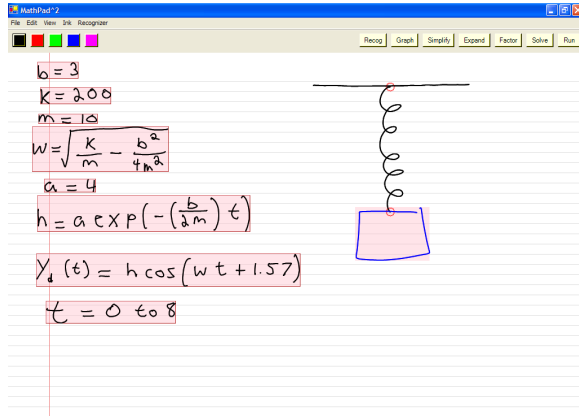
MathPad^2

File Edit View Ink Recognizer

Recog Graph Simplify Expand Factor Solve Run

$b = 3$

$K = 200$

$m = 10$

$w = \sqrt{\frac{K}{m} - \frac{b^2}{4m^2}}$

$a = 4$

$h = a\exp\left(-\left(\frac{b}{2m}\right)t\right)$

$Y_1(t) = h\cos(wt + 1.57)$

$t = 0$ to $8$